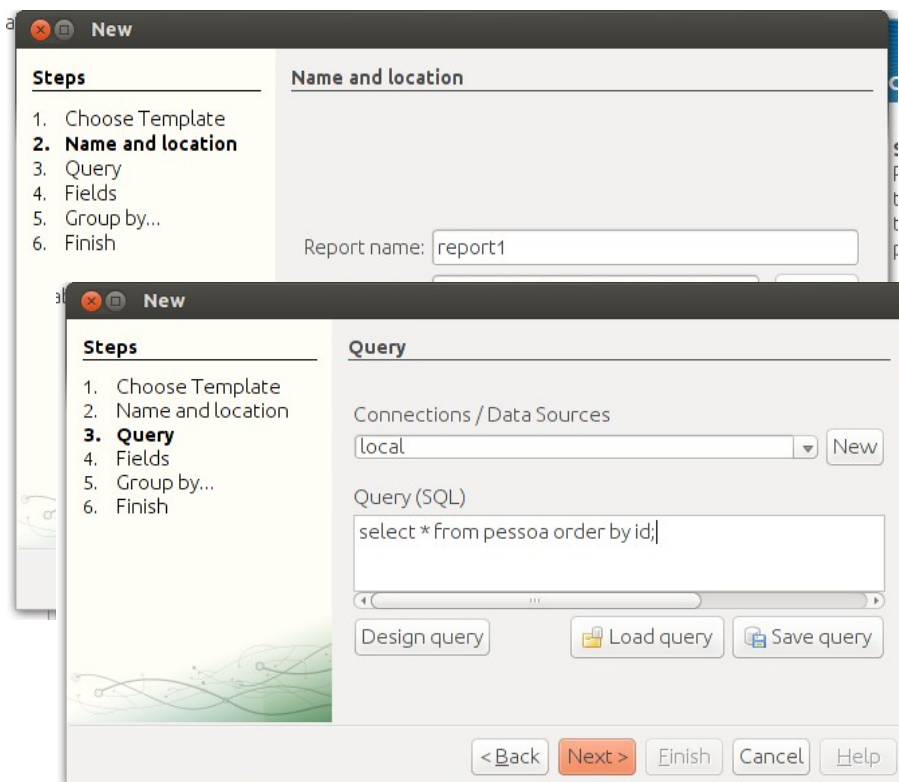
New

Steps

1. Choose Template
2. Name and location
3. Query
4. Fields
5. Group by...
6. Finish

Name and location

Report name: report1

New

Steps

1. Choose Template
2. Name and location
3. Query
4. Fields
5. Group by...
6. Finish

Query

Connections / Data Sources

local

New

Query (SQL)

select * from pessoa order by id;

Design query

Load query

Save query

< Back

Next >

Finish

Cancel

Help